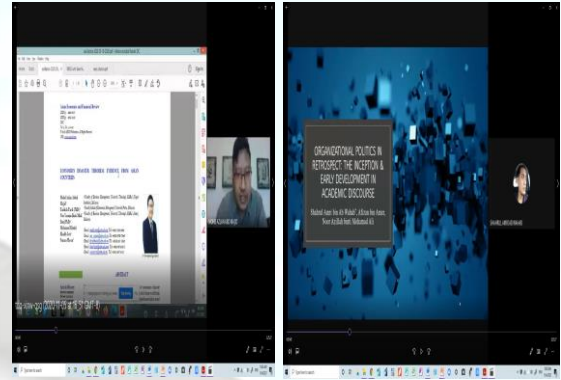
ECONOMICS FINANCES THROUGH INTERNET: FROM ASEAN COUNTRIES

ABSTRACT

ORGANIZATIONAL POLITICS IN RETROSPECT: THE INCEPTION & EARLY DEVELOPMENT IN ACADEMIC DISCOURSE

Shahrul Amri bin Ab Wahab*, Affizan bin Arsyan, Noor Azillah binti Mohamad Ali

SHAHRUL AMRI AB WAHAB